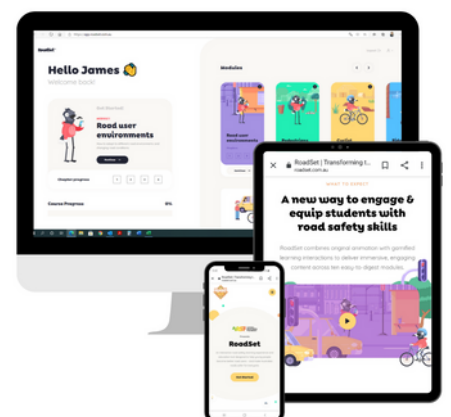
Hello James 👋
Welcome back!

Road user environments

Continue

Chapter progress

Course Progress

Modules

Road user environments

Pedestrians

Cyclist

RoadSet | Transforming t...
roadset.com.au

A new way to engage & equip students with road safety skills

RoadSet combines original animation with gamified learning interactions to deliver immersive, engaging content across ten easy-to-digest modules.

RoadSet